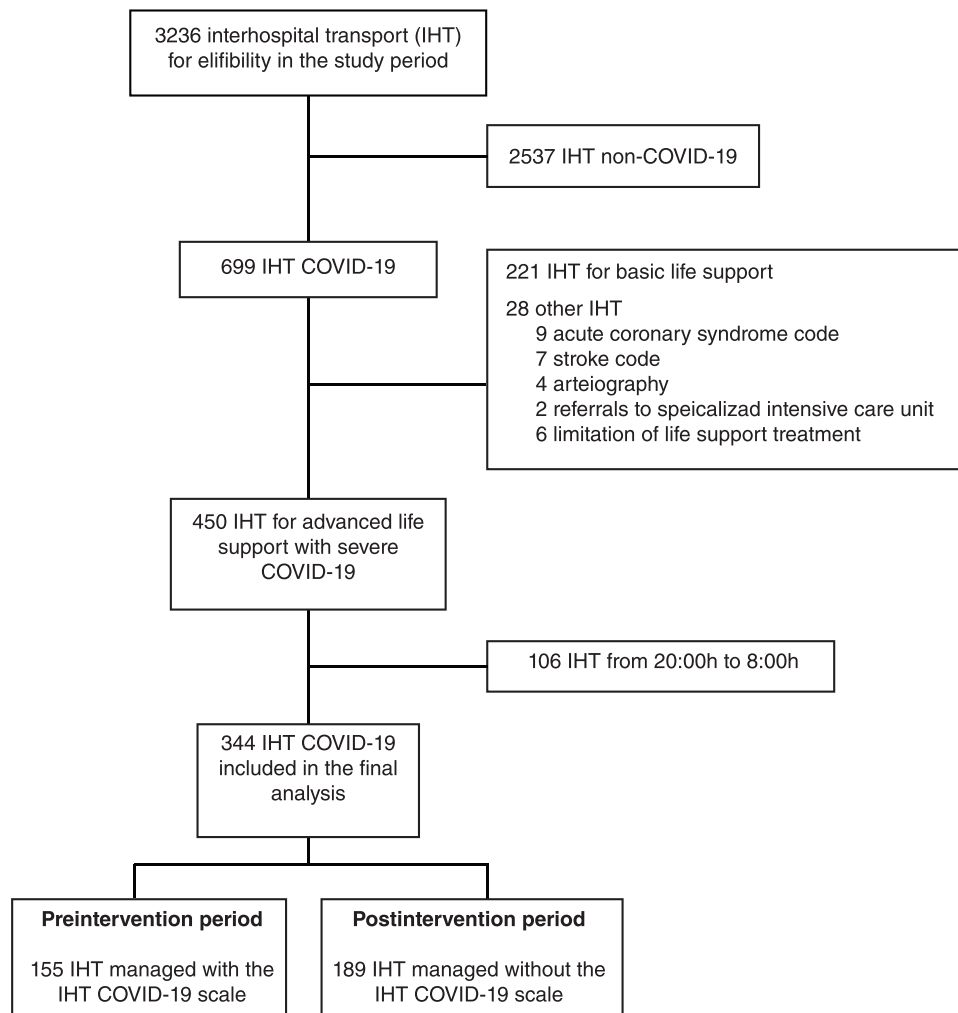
3236 interhospital transport (IHT) for elifibility in the study period

2537 IHT non-COVID-19

699 IHT COVID-19

221 IHT for basic life support

28 other IHT
9 acute coronary syndrome code
7 stroke code
4 arteiography
2 referrals to speicalizad intensive care unit
6 limitation of life support treatment

450 IHT for advanced life support with severe COVID-19

106 IHT from 20:00h to 8:00h

344 IHT COVID-19 included in the final analysis

**Preintervention period**

155 IHT managed with the IHT COVID-19 scale

**Postintervention period**

189 IHT managed without the IHT COVID-19 scale